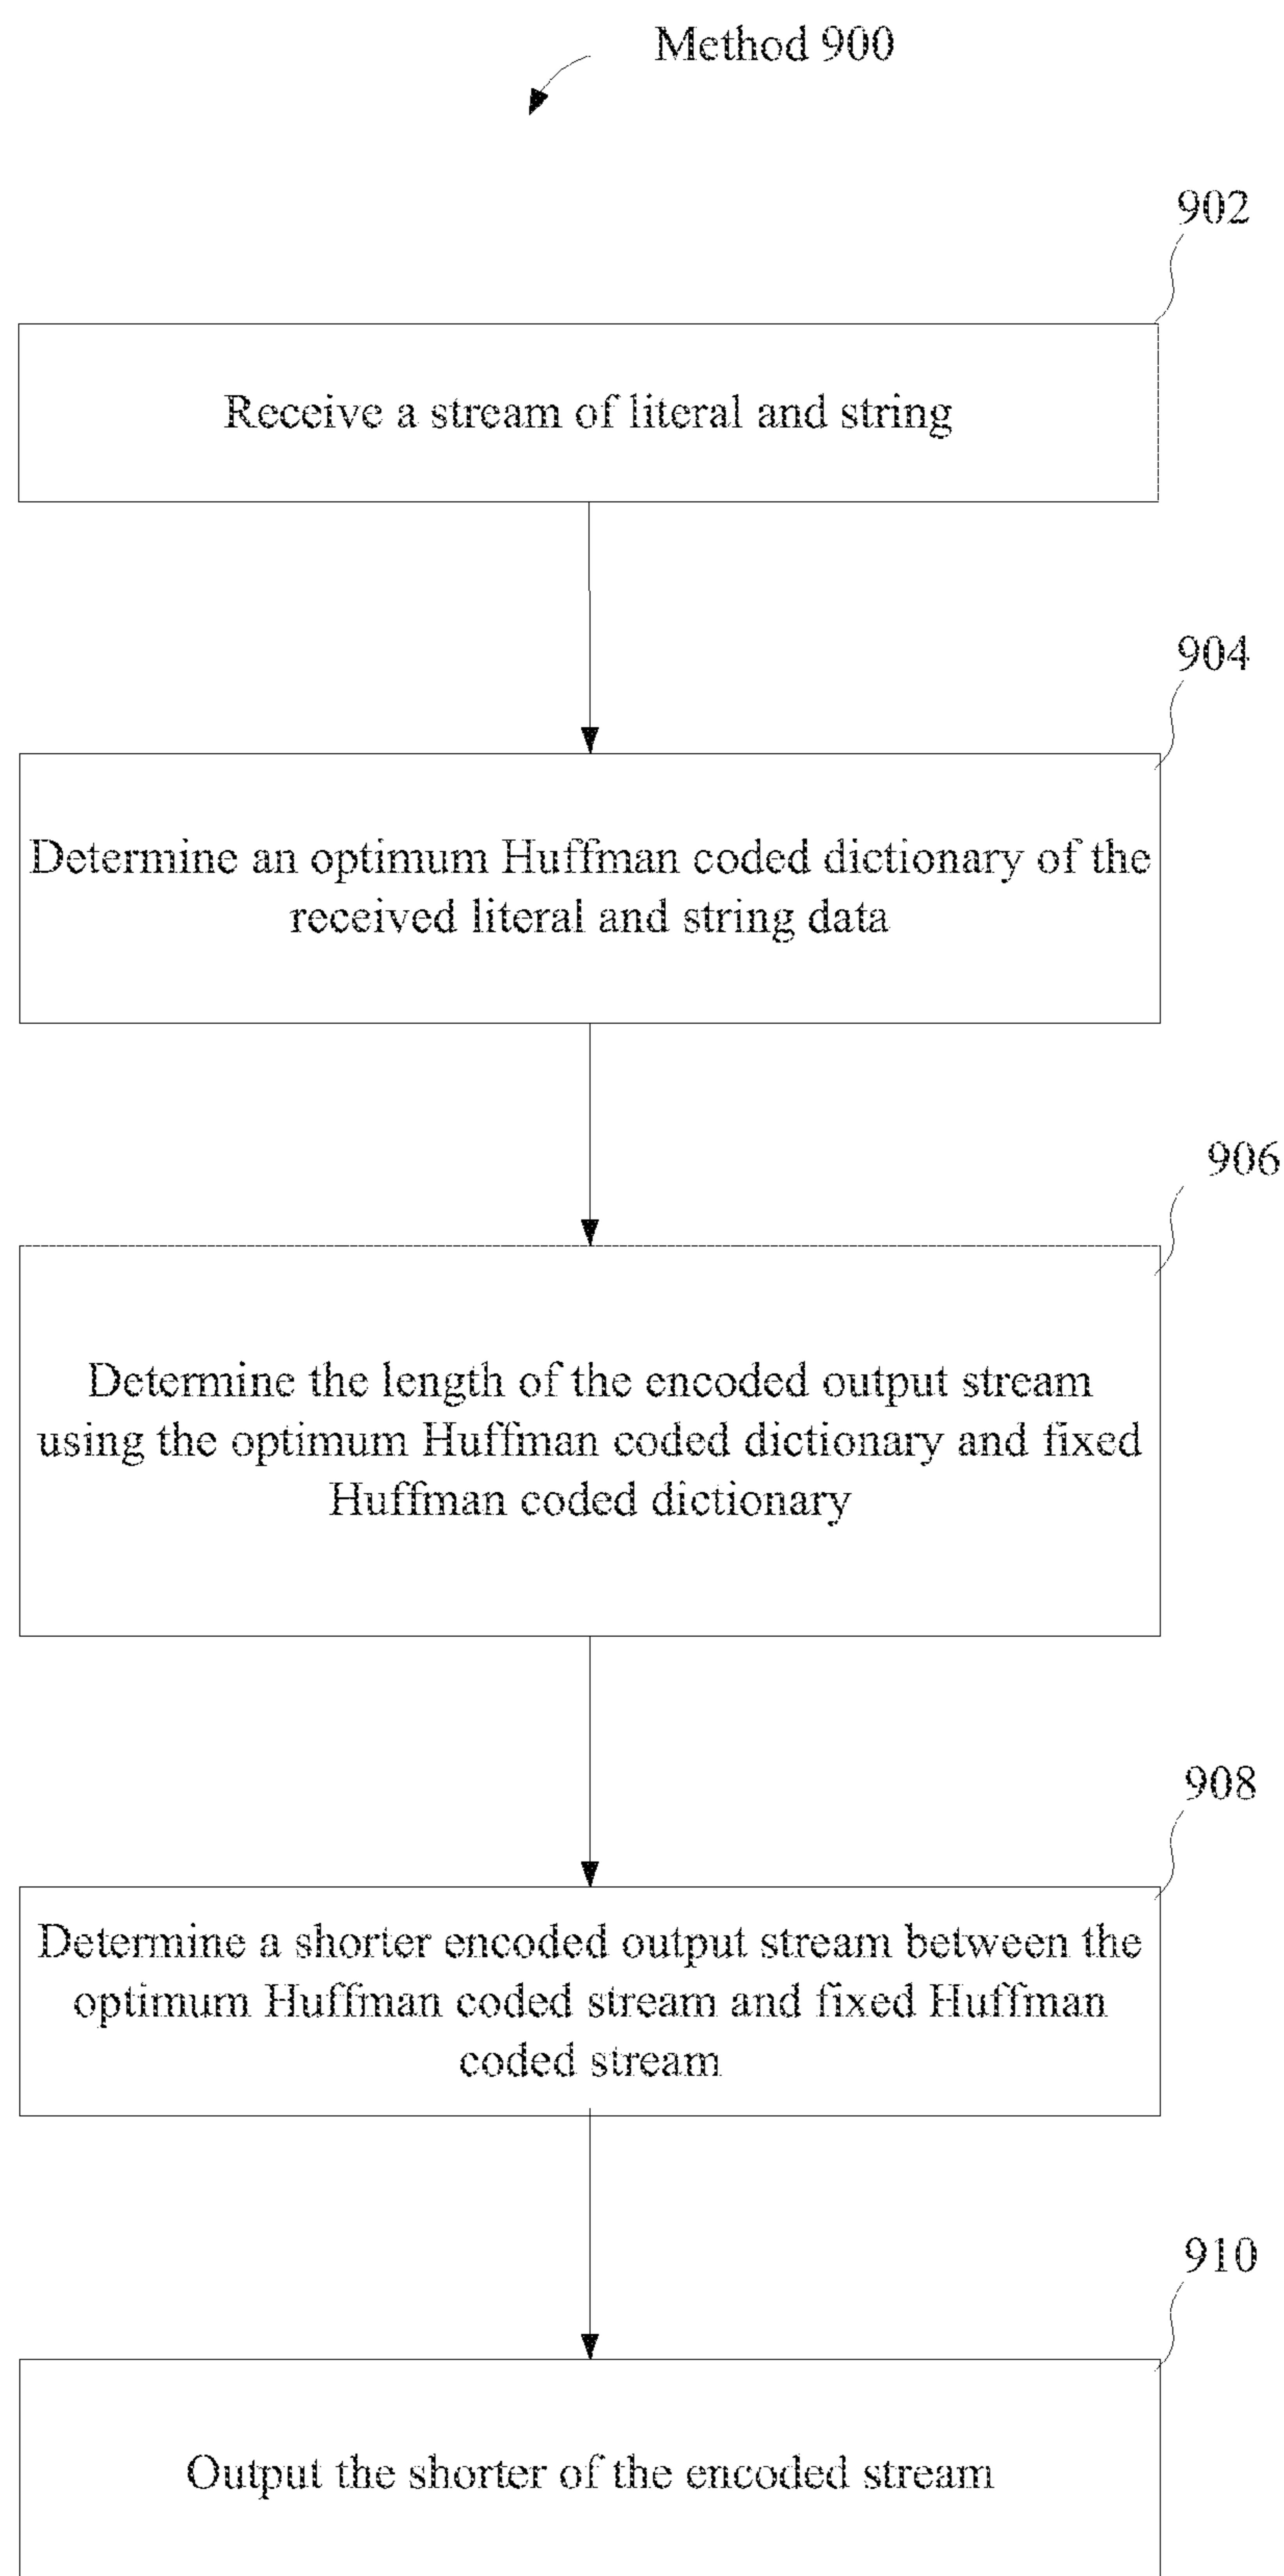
Method 900

902

Receive a stream of literal and string

904

Determine an optimum Huffman coded dictionary of the received literal and string data

906

Determine the length of the encoded output stream using the optimum Huffman coded dictionary and fixed Huffman coded dictionary

908

Determine a shorter encoded output stream between the optimum Huffman coded stream and fixed Huffman coded stream

910

Output the shorter of the encoded stream